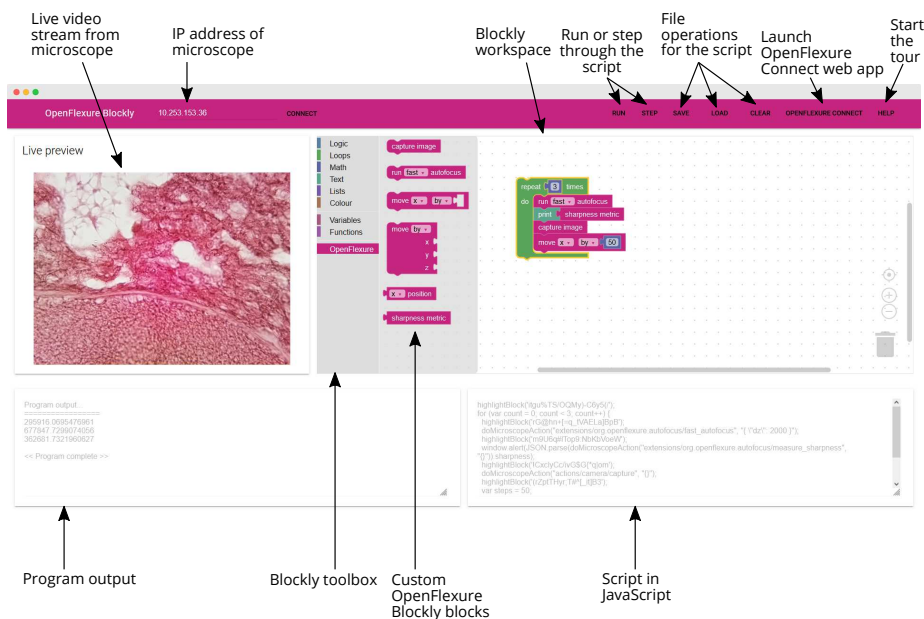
Live video stream from microscope

IP address of microscope

Blockly workspace

Run or step through the script

File operations for the script

Launch OpenFlexure Connect web app

Start the tour

OpenFlexure Blockly    10.253.153.36    CONNECT    RUN    STEP    SAVE    LOAD    CLEAR    OPENFLEXURE CONNECT    HELP

Live preview

Logic
Loops
Math
Text
Lists
Colour
Variables
Functions
OpenFlexure

capture image
run fast autofocus
move x by
move by
x
y
z
x position
sharpness metric

repeat 3 times
do run fast autofocus
print sharpness metric
capture image
move x by 50

Program output:
==================
295916.0695476961
677847.7299074056
362681.7321960627

<< Program complete >>

highlightBlock('#gu%TS/OQMy)-C6y5(');
for (var count = 0; count < 3; count++) {
highlightBlock('rG@hn+[=q_fVAELa]BpB');
doMicroscopeAction("extensions/org.openflexure.autofocus/fast_autofocus", "{ \"dz\": 2000 }");
highlightBlock('mlU6q#lTop9.NbKbVbeW');
window.alert(JSON.parse(doMicroscopeAction("extensions/org.openflexure.autofocus/measure_sharpness", "{}")).sharpness);
highlightBlock('lCxclyCcIvGSG{*gjom');
doMicroscopeAction("actions/camera/capture", "{}");
highlightBlock('b)ZptTHyr,T#^[_i[B3');
var steps = 50;

Program output

Blockly toolbox

Custom OpenFlexure Blockly blocks

Script in JavaScript